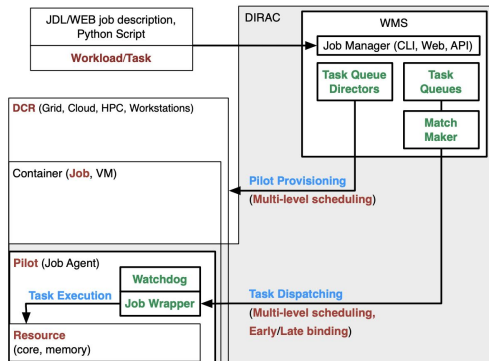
JDL/WEB job description, Python Script

Workload/Task

DIRAC

WMS

Job Manager (CLI, Web, API)

Task Queue Directors

Task Queues

Match Maker

DCR (Grid, Cloud, HPC, Workstations)

Container (Job, VM)

Pilot Provisioning

(Multi-level scheduling)

Pilot (Job Agent)

Watchdog

Job Wrapper

Task Execution

Task Dispatching

(Multi-level scheduling, Early/Late binding)

Resource (core, memory)